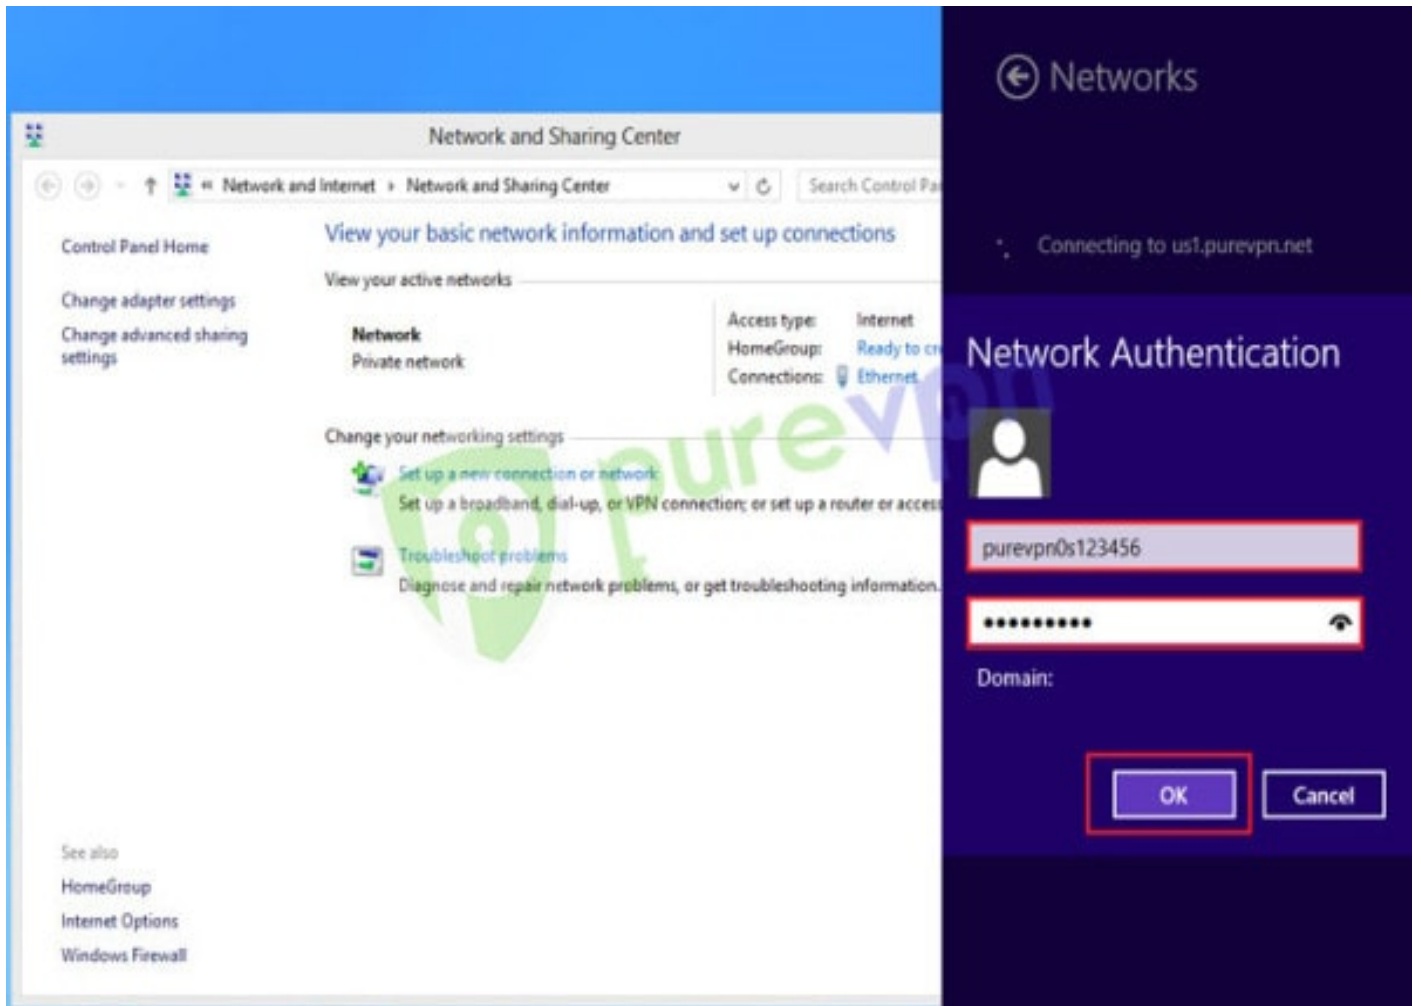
Network and Sharing Center

« Network and Internet › Network and Sharing Center

Search Control Pa

Control Panel Home

Change adapter settings

Change advanced sharing settings

View your basic network information and set up connections

View your active networks

Network
Private network

Access type: Internet
HomeGroup: Ready to cr
Connections: Ethernet

Change your networking settings

Set up a new connection or network
Set up a broadband, dial-up, or VPN connection; or set up a router or access

Troubleshoot problems
Diagnose and repair network problems, or get troubleshooting information.

See also
HomeGroup
Internet Options
Windows Firewall

purevpn

Networks

Connecting to us1.purevpn.net

Network Authentication

purevpn0s123456

••••••••••

Domain:

OK

Cancel